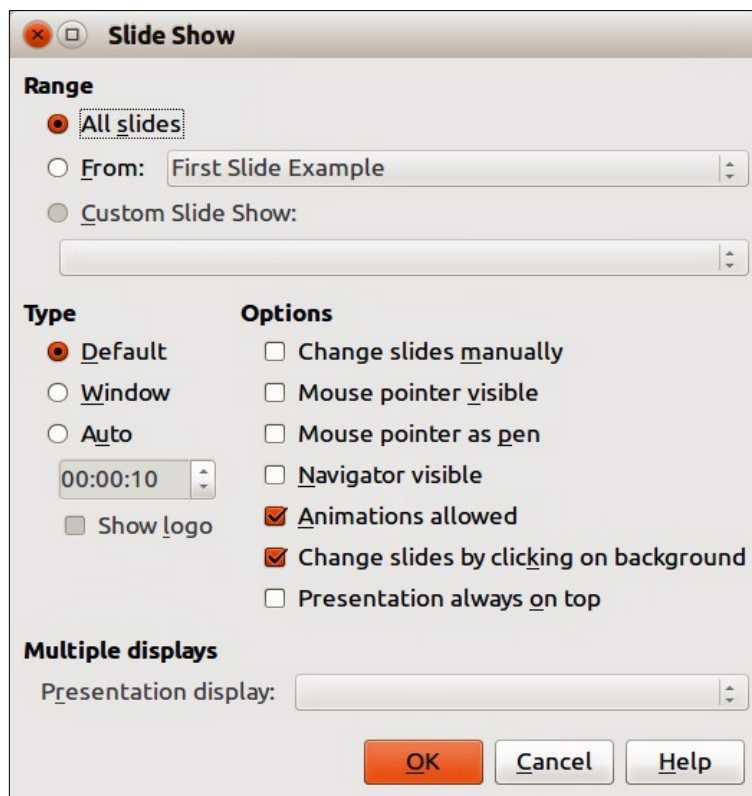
Slide Show

Range

All slides

From: First Slide Example

Custom Slide Show:

Type

Default

Window

Auto

00:00:10

Show logo

Options

Change slides manually

Mouse pointer visible

Mouse pointer as pen

Navigator visible

Animations allowed

Change slides by clicking on background

Presentation always on top

Multiple displays

Presentation display:

OK

Cancel

Help